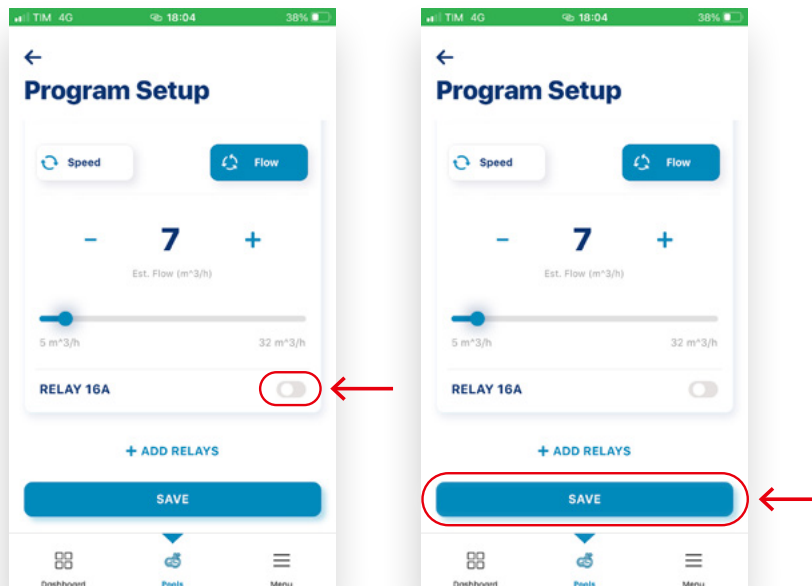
TIM 4G 18:04 38%

←
Program Setup

Speed
Flow

–
7
+
Est. Flow (m^3/h)

5 m^3/h
32 m^3/h

RELAY 16A

+ ADD RELAYS

SAVE

Dashboard
Pools
Menu

TIM 4G 18:04 38%

←
Program Setup

Speed
Flow

–
7
+
Est. Flow (m^3/h)

5 m^3/h
32 m^3/h

RELAY 16A

+ ADD RELAYS

SAVE

Dashboard
Pools
Menu